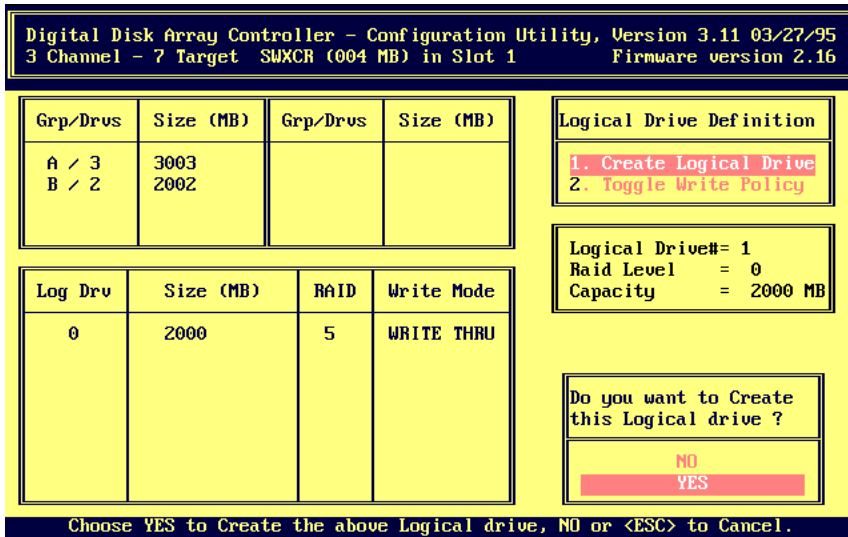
Digital Disk Array Controller - Configuration Utility, Version 3.11 03/27/95
3 Channel - 7 Target SWXCR (004 MB) in Slot 1 Firmware version 2.16

| Grp/Drvs | Size (MB) | Grp/Drvs | Size (MB) |
|---|---|---|---|
| A / 3 | 3003 | | |
| B / 2 | 2002 | | |

Logical Drive Definition

1. Create Logical Drive
2. Toggle Write Policy

Logical Drive#= 1
Raid Level = 0
Capacity = 2000 MB

| Log Drv | Size (MB) | RAID | Write Mode |
|---|---|---|---|
| 0 | 2000 | 5 | WRITE THRU |

Do you want to Create this Logical drive ?

NO
YES

Choose YES to Create the above Logical drive, NO or <ESC> to Cancel.